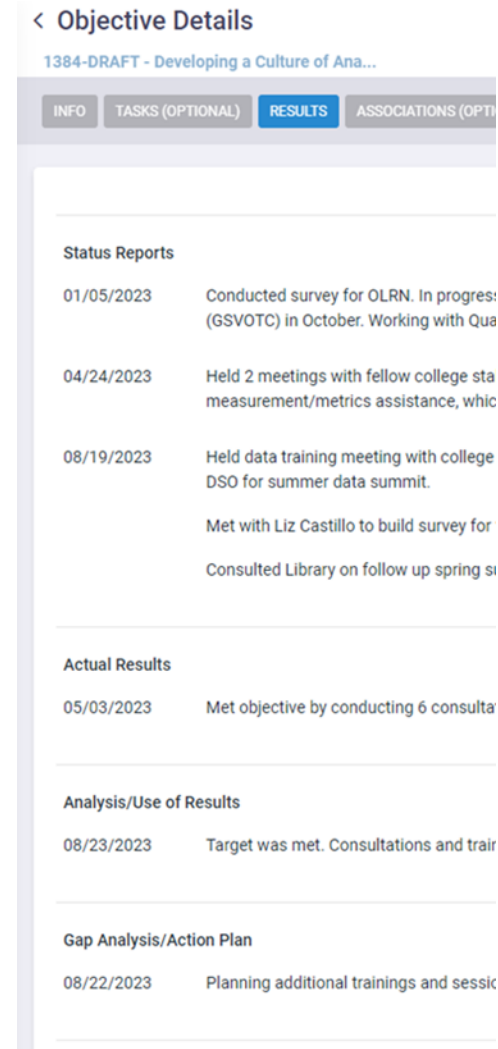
< Objective Details

1384-DRAFT - Developing a Culture of Ana...

INFO TASKS (OPTIONAL) RESULTS ASSOCIATIONS (OPTI

Status Reports

01/05/2023 Conducted survey for OLRN. In progres (GSVOTC) in October. Working with Qua

04/24/2023 Held 2 meetings with fellow college sta measurement/metrics assistance, whic

08/19/2023 Held data training meeting with college DSO for summer data summit.

Met with Liz Castillo to build survey for

Consulted Library on follow up spring s

Actual Results

05/03/2023 Met objective by conducting 6 consulta

Analysis/Use of Results

08/23/2023 Target was met. Consultations and trai

Gap Analysis/Action Plan

08/22/2023 Planning additional trainings and sessi